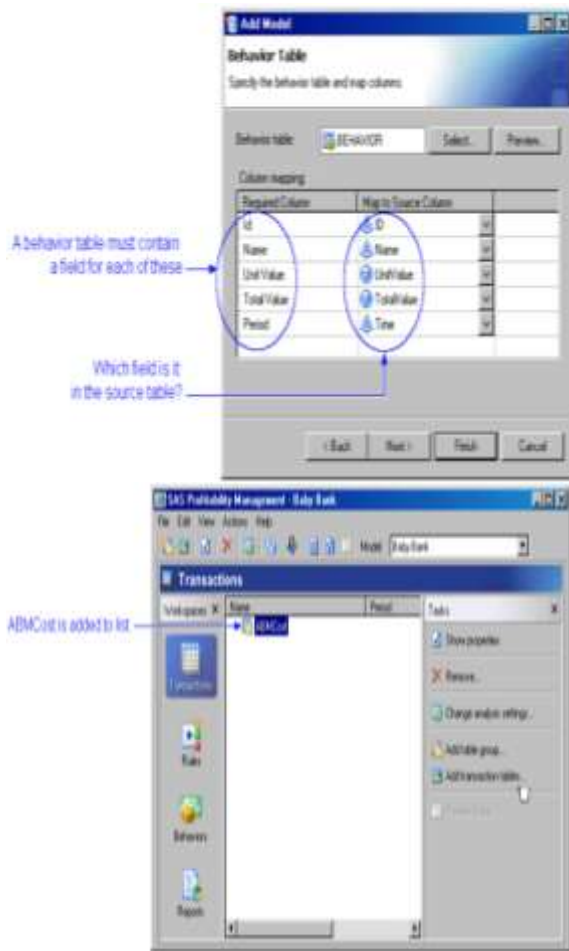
Add Model

Behavior Table

Specify the behavior table and map columns

Behavior table: BEHAVIOR Select... Preview...

Column mapping

| Required Column | Map to Source Column |
|---|---|
| Id | ID |
| Name | Name |
| Unit Value | UnitValue |
| Total Value | TotalValue |
| Period | Time |

A behavior table must contain a field for each of these

Which field is it in the source table?

< Back Next > Finish Cancel

SAS Profitability Management - Baby Bank

File Edit View Actions Help

Model: Baby Bank

Transactions

Workspaces X

Name Period

ABMCost

Tasks X

Show properties

Remove...

Change analysis settings...

Add table group...

Add transaction table...

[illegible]

Transactions

Rules

Behaviors

Reports

ABMCost is added to list